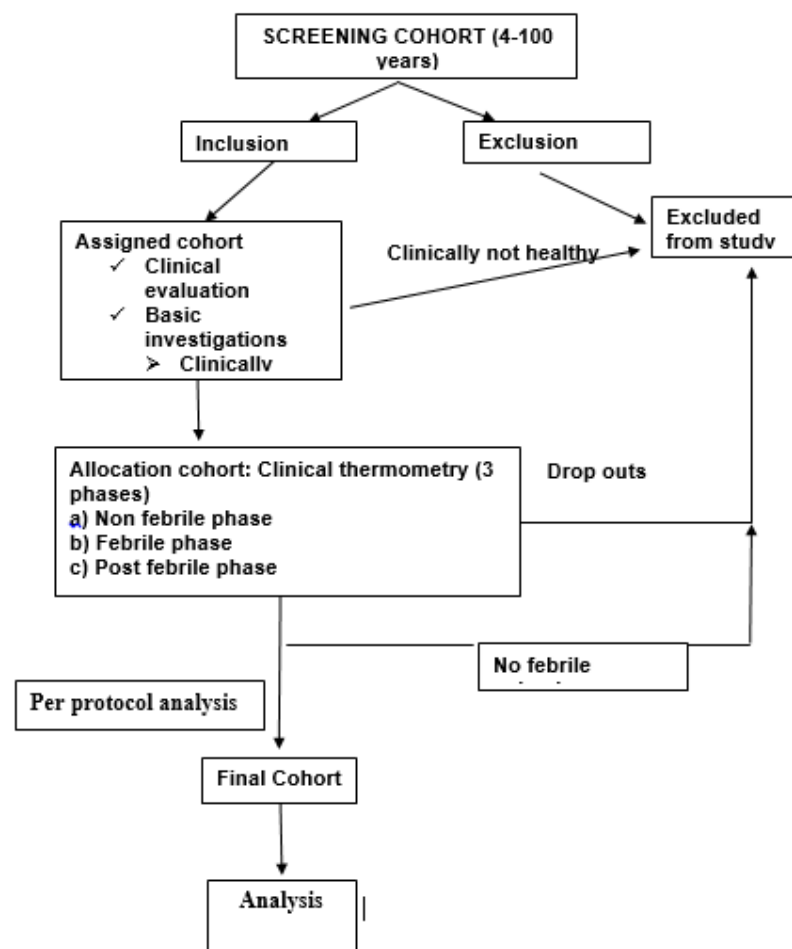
SCREENING COHORT (4-100 years)

Inclusion

Exclusion

Excluded from study

Assigned cohort
✓ Clinical evaluation
✓ Basic investigations
➢ Clinically

Clinically not healthy

Allocation cohort: Clinical thermometry (3 phases)
a) Non febrile phase
b) Febrile phase
c) Post febrile phase

Drop outs

No febrile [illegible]

Per protocol analysis

Final Cohort

Analysis